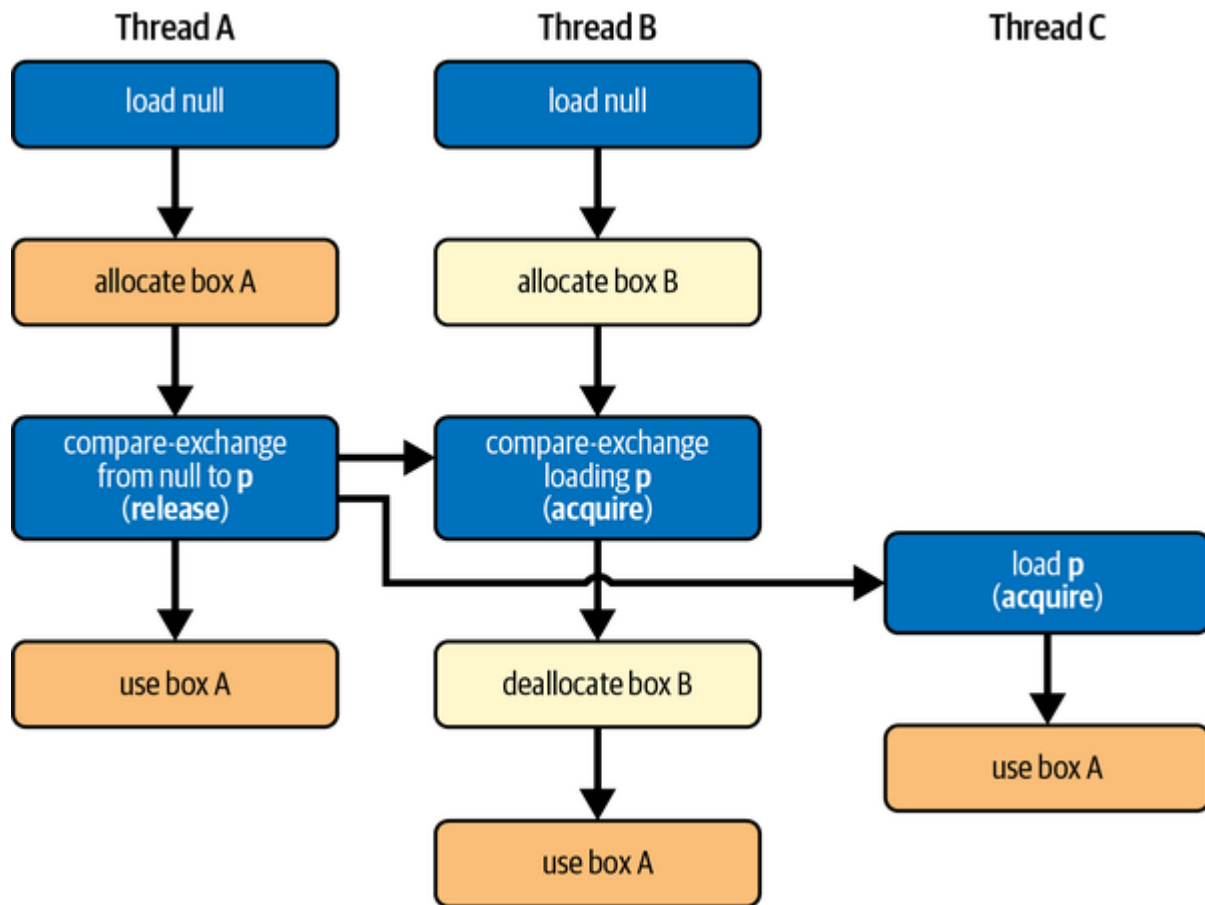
Thread A

load null

allocate box A

compare-exchange from null to **p** (**release**)

use box A

Thread B

load null

allocate box B

compare-exchange loading **p** (**acquire**)

deallocate box B

use box A

Thread C

load **p** (**acquire**)

use box A